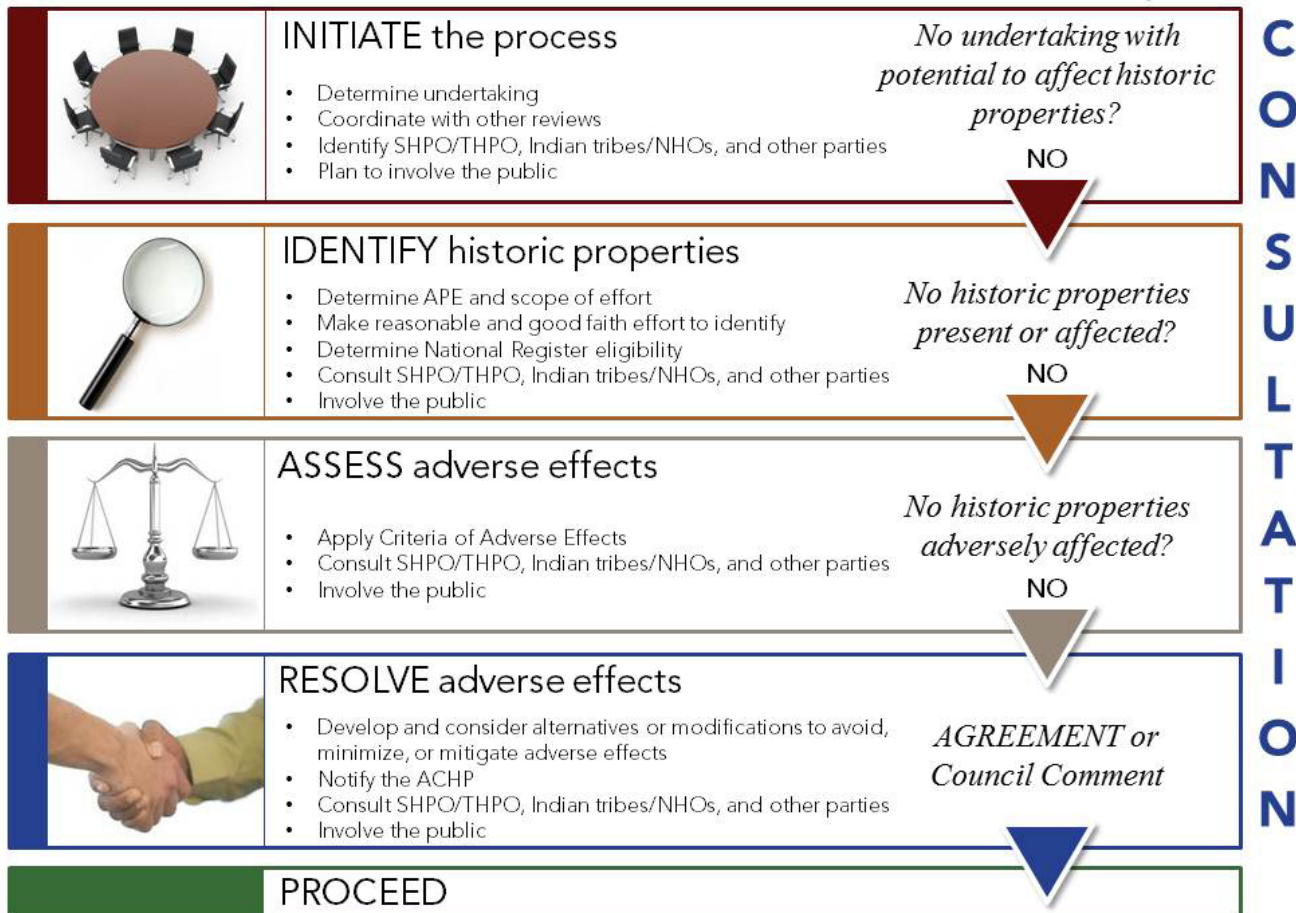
INITIATE the process

- Determine undertaking
- Coordinate with other reviews
- Identify SHPO/THPO, Indian tribes/NHOs, and other parties
- Plan to involve the public

No undertaking with potential to affect historic properties?

NO

IDENTIFY historic properties

- Determine APE and scope of effort
- Make reasonable and good faith effort to identify
- Determine National Register eligibility
- Consult SHPO/THPO, Indian tribes/NHOs, and other parties
- Involve the public

No historic properties present or affected?

NO

ASSESS adverse effects

- Apply Criteria of Adverse Effects
- Consult SHPO/THPO, Indian tribes/NHOs, and other parties
- Involve the public

No historic properties adversely affected?

NO

RESOLVE adverse effects

- Develop and consider alternatives or modifications to avoid, minimize, or mitigate adverse effects
- Notify the ACHP
- Consult SHPO/THPO, Indian tribes/NHOs, and other parties
- Involve the public

AGREEMENT or Council Comment

PROCEED

C O N S U L T A T I O N